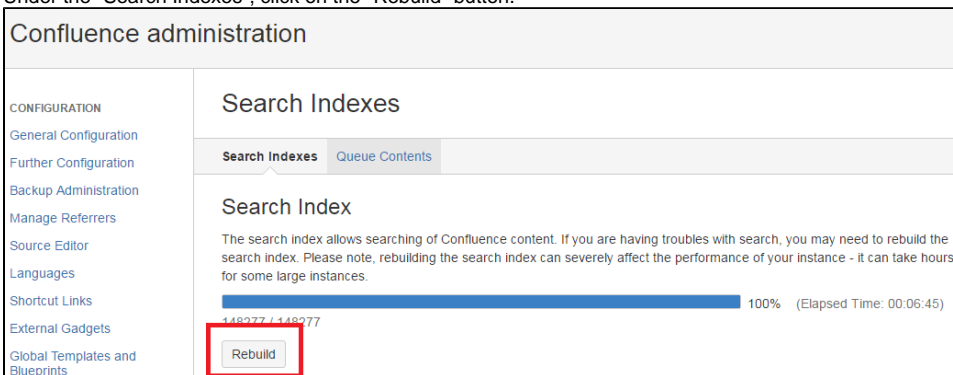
Under the "Search Indexes", click on the "Rebuild" button.

Confluence administration

CONFIGURATION

General Configuration

Further Configuration

Backup Administration

Manage Referrers

Source Editor

Languages

Shortcut Links

External Gadgets

Global Templates and Blueprints

Search Indexes

Search Indexes Queue Contents

Search Index

The search index allows searching of Confluence content. If you are having troubles with search, you may need to rebuild the search index. Please note, rebuilding the search index can severely affect the performance of your instance - it can take hours for some large instances.

100% (Elapsed Time: 00:06:45)

148277 / 148277

Rebuild